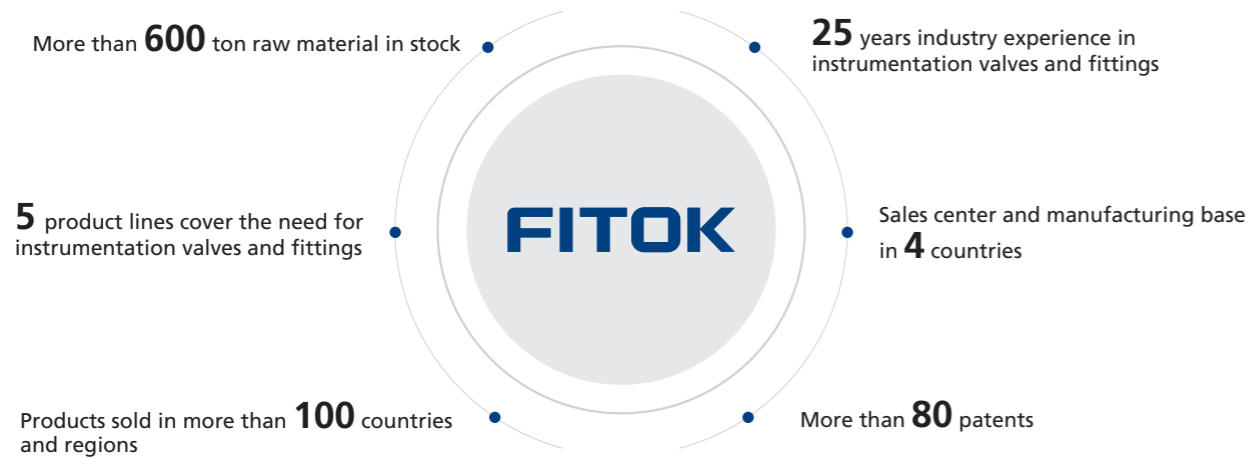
More than 600 ton raw material in stock

25 years industry experience in instrumentation valves and fittings

5 product lines cover the need for instrumentation valves and fittings

FITOK

Sales center and manufacturing base in 4 countries

Products sold in more than 100 countries and regions

More than 80 patents